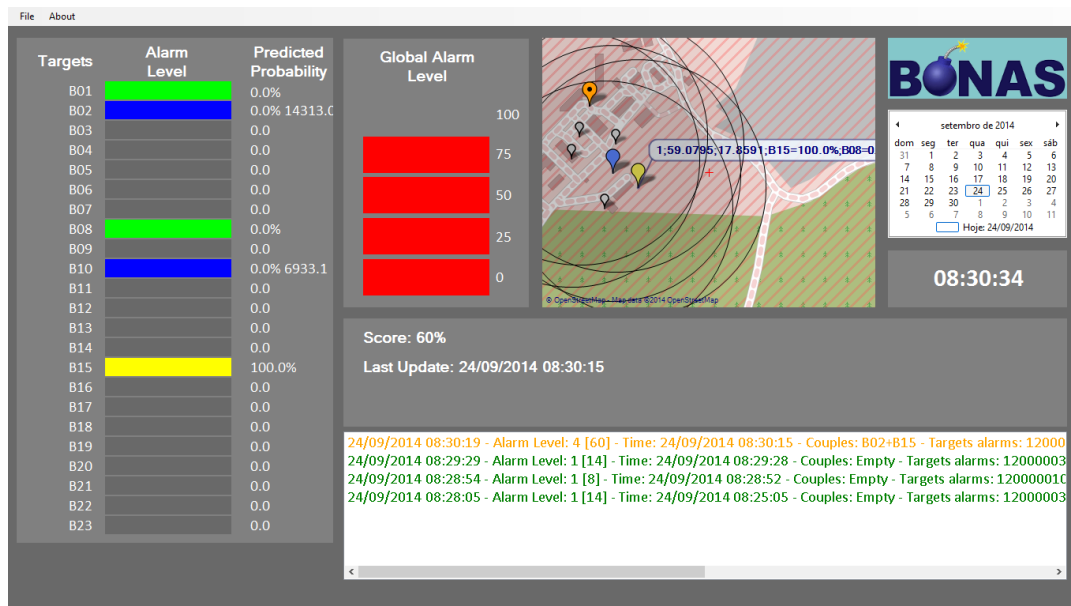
File About

| Targets | Alarm Level | Predicted Probability |
|---|---|---|
| B01 | | 0.0% |
| B02 | | 0.0% 14313.0 |
| B03 | | 0.0 |
| B04 | | 0.0 |
| B05 | | 0.0 |
| B06 | | 0.0 |
| B07 | | 0.0 |
| B08 | | 0.0% |
| B09 | | 0.0 |
| B10 | | 0.0% 6933.1 |
| B11 | | 0.0 |
| B12 | | 0.0 |
| B13 | | 0.0 |
| B14 | | 0.0 |
| B15 | | 100.0% |
| B16 | | 0.0 |
| B17 | | 0.0 |
| B18 | | 0.0 |
| B19 | | 0.0 |
| B20 | | 0.0 |
| B21 | | 0.0 |
| B22 | | 0.0 |
| B23 | | 0.0 |

Global Alarm Level

100
75
50
25
0

1;59.0795;17.8591;B15=100.0%;B08=0.

© OpenStreetMap - Map data ©2014 OpenStreetMap

BONAS

setembro de 2014

| dom | seg | ter | qua | qui | sex | sáb |
|---|---|---|---|---|---|---|
| 31 | 1 | 2 | 3 | 4 | 5 | 6 |
| 7 | 8 | 9 | 10 | 11 | 12 | 13 |
| 14 | 15 | 16 | 17 | 18 | 19 | 20 |
| 21 | 22 | 23 | 24 | 25 | 26 | 27 |
| 28 | 29 | 30 | 1 | 2 | 3 | 4 |
| 5 | 6 | 7 | 8 | 9 | 10 | 11 |

Hoje: 24/09/2014

08:30:34

Score: 60%

Last Update: 24/09/2014 08:30:15

24/09/2014 08:30:19 - Alarm Level: 4 [60] - Time: 24/09/2014 08:30:15 - Couples: B02+B15 - Targets alarms: 12000
24/09/2014 08:29:29 - Alarm Level: 1 [14] - Time: 24/09/2014 08:29:28 - Couples: Empty - Targets alarms: 12000003
24/09/2014 08:28:54 - Alarm Level: 1 [8] - Time: 24/09/2014 08:28:52 - Couples: Empty - Targets alarms: 12000001
24/09/2014 08:28:05 - Alarm Level: 1 [14] - Time: 24/09/2014 08:25:05 - Couples: Empty - Targets alarms: 12000003